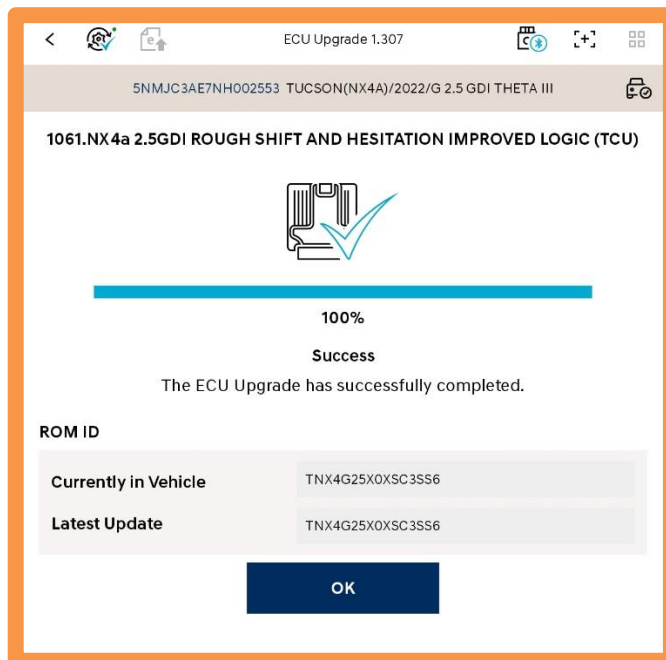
ECU Upgrade 1.307

5NMJC3AE7NH002553 TUCSON(NX4A)/2022/G 2.5 GDI THETA III

1061.NX4a 2.5GDI ROUGH SHIFT AND HESITATION IMPROVED LOGIC (TCU)

100%

Success

The ECU Upgrade has successfully completed.

ROM ID

| Currently in Vehicle | TNX4G25X0XSC3SS6 |
|---|---|
| Latest Update | TNX4G25X0XSC3SS6 |

OK